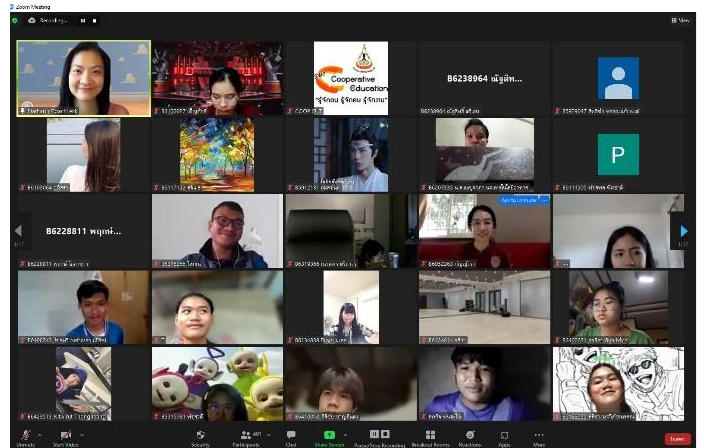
Zoom Meeting

View

Cooperative Education

B6238964 ณัฐสิท...

P

B6228811 พฤกษ์...

Unmute

Start Video

Security

Participants

Chat

Share Screen

Pause/Stop Recording

Breakout Rooms

Reactions

Apps

More

Leave